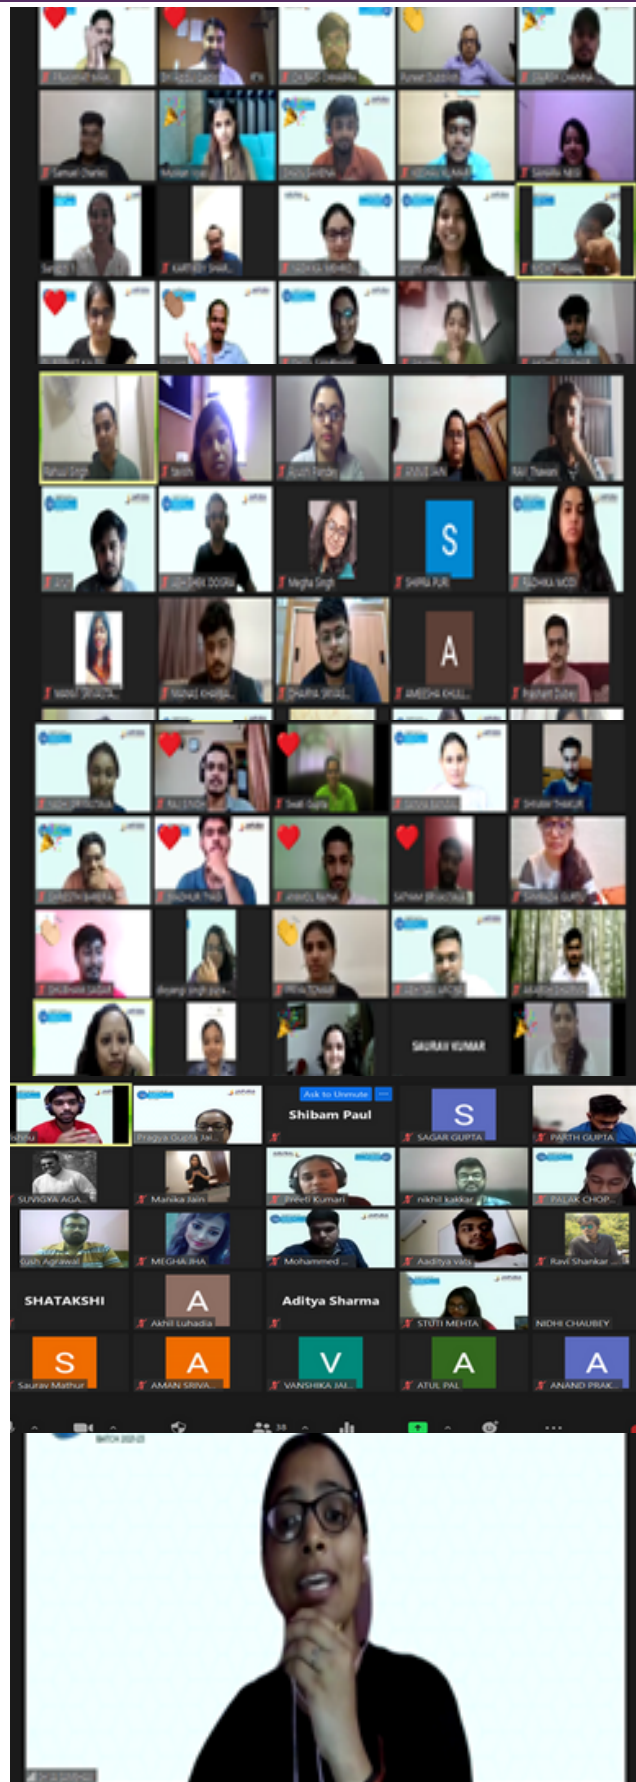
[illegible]

Samuel Charles

Rahul Singh

Megha Singh

S

SHIPRA PURI

RADHIKA MODI

A

Prashant Dubey

Swati Gupta

SHIVAM THAKUR

SATYAM SRIVASTAVA

SAURAV KUMAR

Ask to Unmute

Shibam Paul

S

SAGAR GUPTA

PARTH GUPTA

Pragya Gupta Jai...

SUVIGYA AGA...

Manika Jain

Preeti Kumari

nikhil kakkar

PALAK CHOP...

MEGHA JHA

Mohammed ...

Aaditya vats

Ravi Shankar

SHATAKSHI

A

Akhil Luhadia

Aditya Sharma

STUTI MEHTA

NIDHI CHAUBEY

S

Saurav Mathur

A

AMAN SRIVA...

V

VANSHIKA JAI...

A

ATUL PAL

A

ANAND PRAK...

BATCH 2021-23